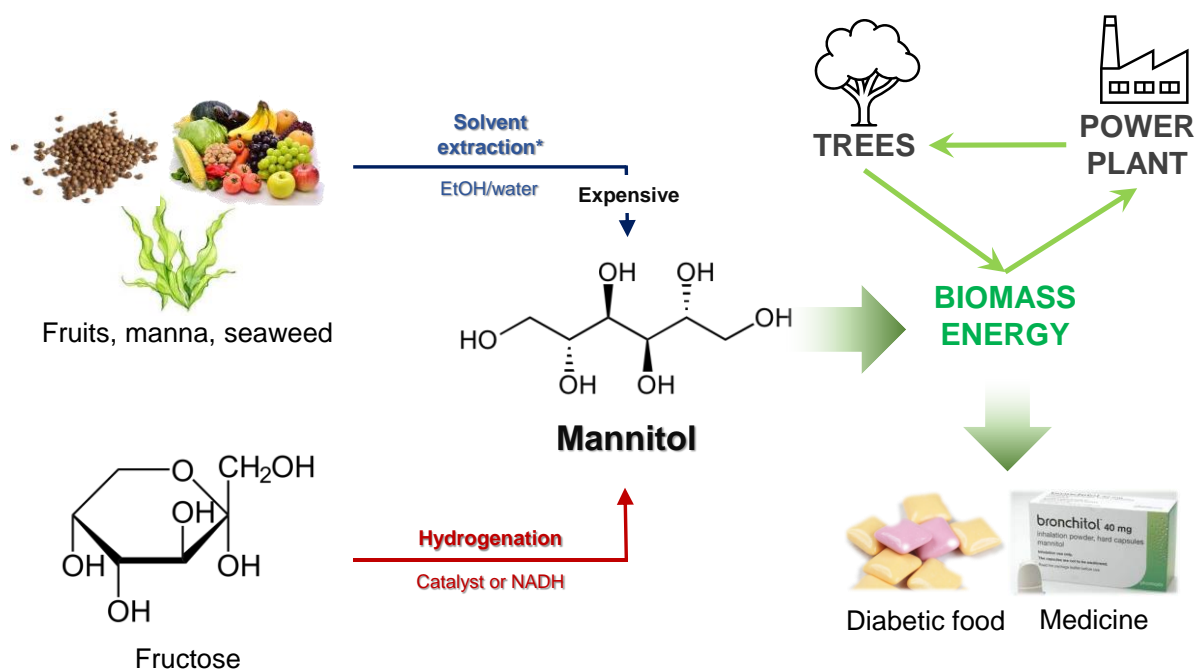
Fruits, manna, seaweed

Solvent extraction*

EtOH/water

Expensive

OH OH

HO OH

OH OH

Mannitol

TREES

POWER PLANT

BIOMASS ENERGY

O $CH_2OH$

OH

OH OH

OH

Fructose

Hydrogenation

Catalyst or NADH

bronchitol 40 mg
inhalation powder, hard capsules
mannitol

Diabetic food

Medicine